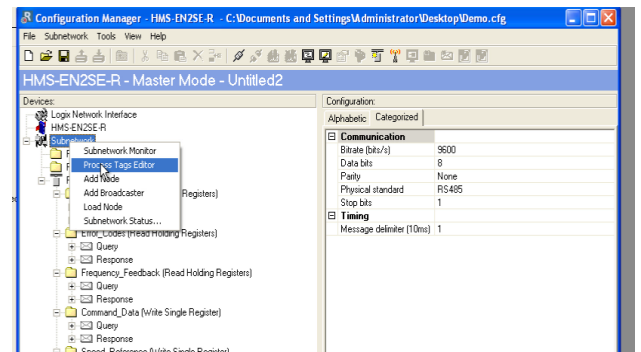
Configuration Manager - HMS-EN2SE-R - C:\Documents and Settings\Administrator\Desktop\Demo.cfg

File Subnetwork Tools View Help

HMS-EN2SE-R - Master Mode - Untitled2

Devices:

Logix Network Interface
HMS-EN2SE-R
Subnetwork

Subnetwork Monitor
Process Tags Editor
Add Node
Add Broadcaster
Load Node
Subnetwork Status...

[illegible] Registers)

Error_Codes (Read Holding Registers)
Query
Response
Frequency_Feedback (Read Holding Registers)
Query
Response
Command_Data (Write Single Register)
Query
Response
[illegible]

Configuration:

Alphabetic Categorized

| | |
|---|---|
| Communication | |
| Bitrate (bits/s) | 9600 |
| Data bits | 8 |
| Parity | None |
| Physical standard | RS485 |
| Stop bits | 1 |
| Timing | |
| Message delimiter (10ms) | 1 |